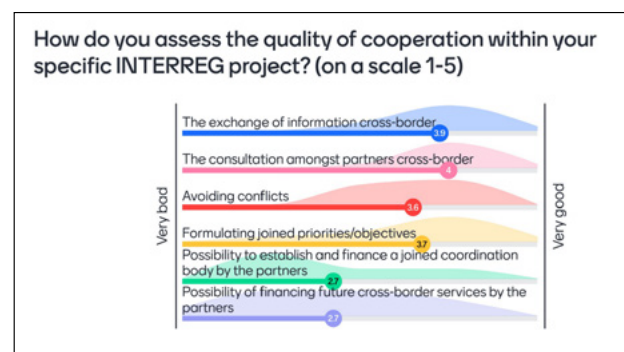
How do you assess the quality of cooperation within your specific INTERREG project? (on a scale 1-5)

Very bad

The exchange of information cross-border
3.9

The consultation amongst partners cross-border
4

Avoiding conflicts
3.6

Formulating joined priorities/objectives
3.7

Possibility to establish and finance a joined coordination body by the partners
2.7

Possibility of financing future cross-border services by the partners
2.7

Very good